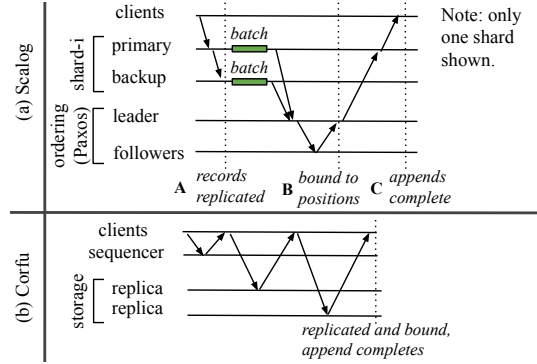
(a) Scalog

clients

shard-i

primary

backup

batch

batch

ordering (Paxos)

leader

followers

Note: only one shard shown.

A records replicated

B bound to positions

C appends complete

(b) Corfu

clients

sequencer

storage

replica

replica

replicated and bound, append completes